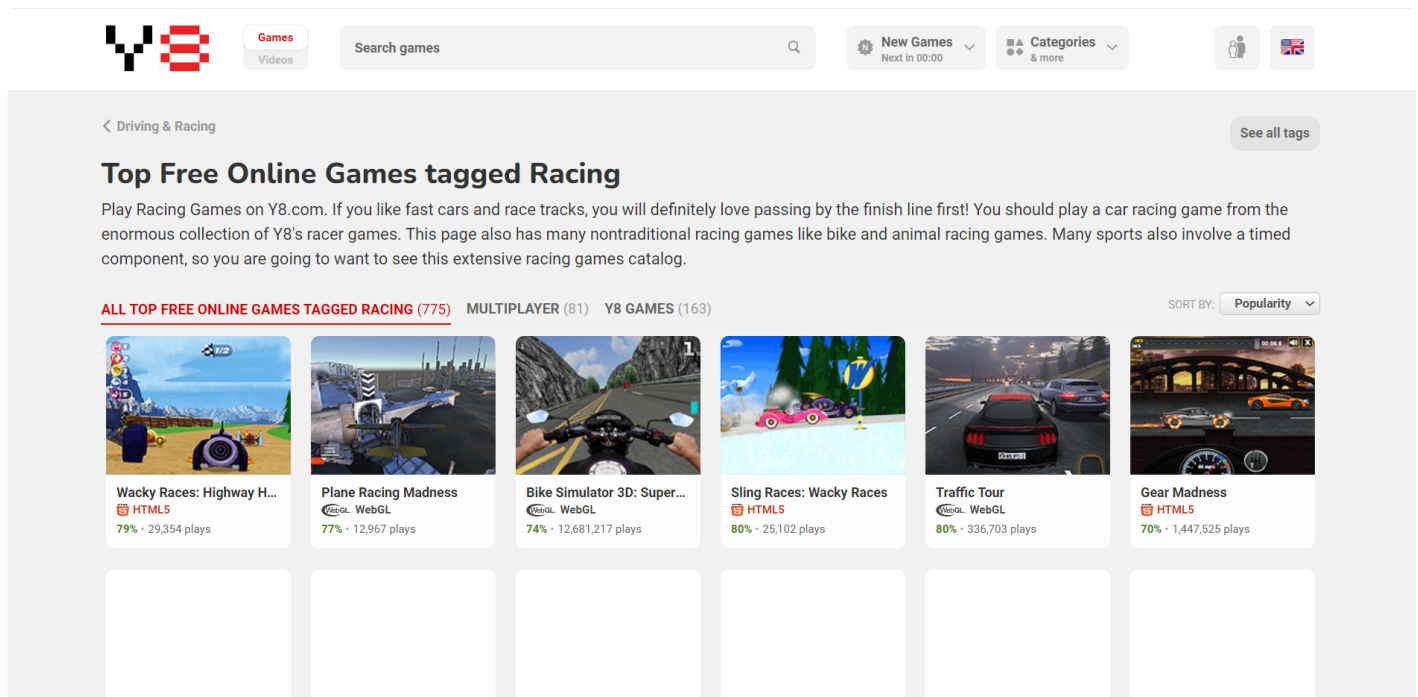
Y8

Games
Videos

Search games

New Games
Next in 00:00

Categories
& more

< Driving & Racing

See all tags

Top Free Online Games tagged Racing

Play Racing Games on Y8.com. If you like fast cars and race tracks, you will definitely love passing by the finish line first! You should play a car racing game from the enormous collection of Y8's racer games. This page also has many nontraditional racing games like bike and animal racing games. Many sports also involve a timed component, so you are going to want to see this extensive racing games catalog.

ALL TOP FREE ONLINE GAMES TAGGED RACING (775) MULTIPLAYER (81) Y8 GAMES (163)

SORT BY: Popularity

Wacky Races: Highway H...
HTML5
79% • 29,354 plays

Plane Racing Madness
WebGL
77% • 12,967 plays

Bike Simulator 3D: Super...
WebGL
74% • 12,681,217 plays

Sling Races: Wacky Races
HTML5
80% • 25,102 plays

Traffic Tour
WebGL
80% • 336,703 plays

Gear Madness
HTML5
70% • 1,447,525 plays